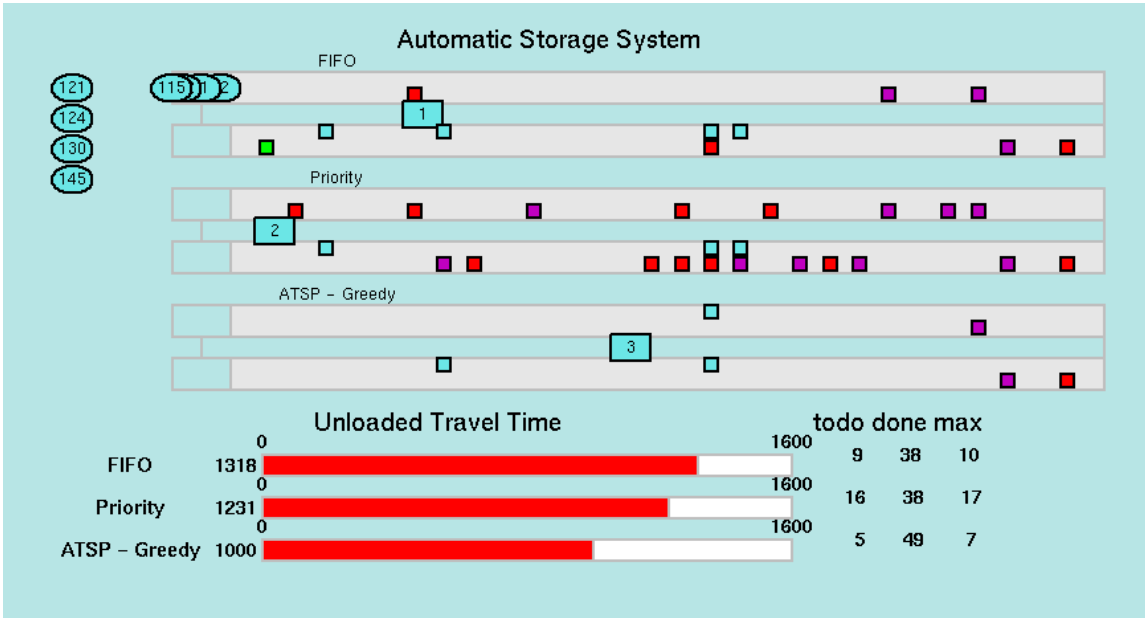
Automatic Storage System

FIFO

121
124
130
145

115 1 2

1

Priority

2

ATSP - Greedy

3

Unloaded Travel Time

todo done max

| | | 0 | 1600 | todo | done | max |
|---|---|---|---|---|---|---|
| FIFO | 1318 | | | 9 | 38 | 10 |
| Priority | 1231 | 0 | 1600 | 16 | 38 | 17 |
| ATSP - Greedy | 1000 | 0 | 1600 | 5 | 49 | 7 |